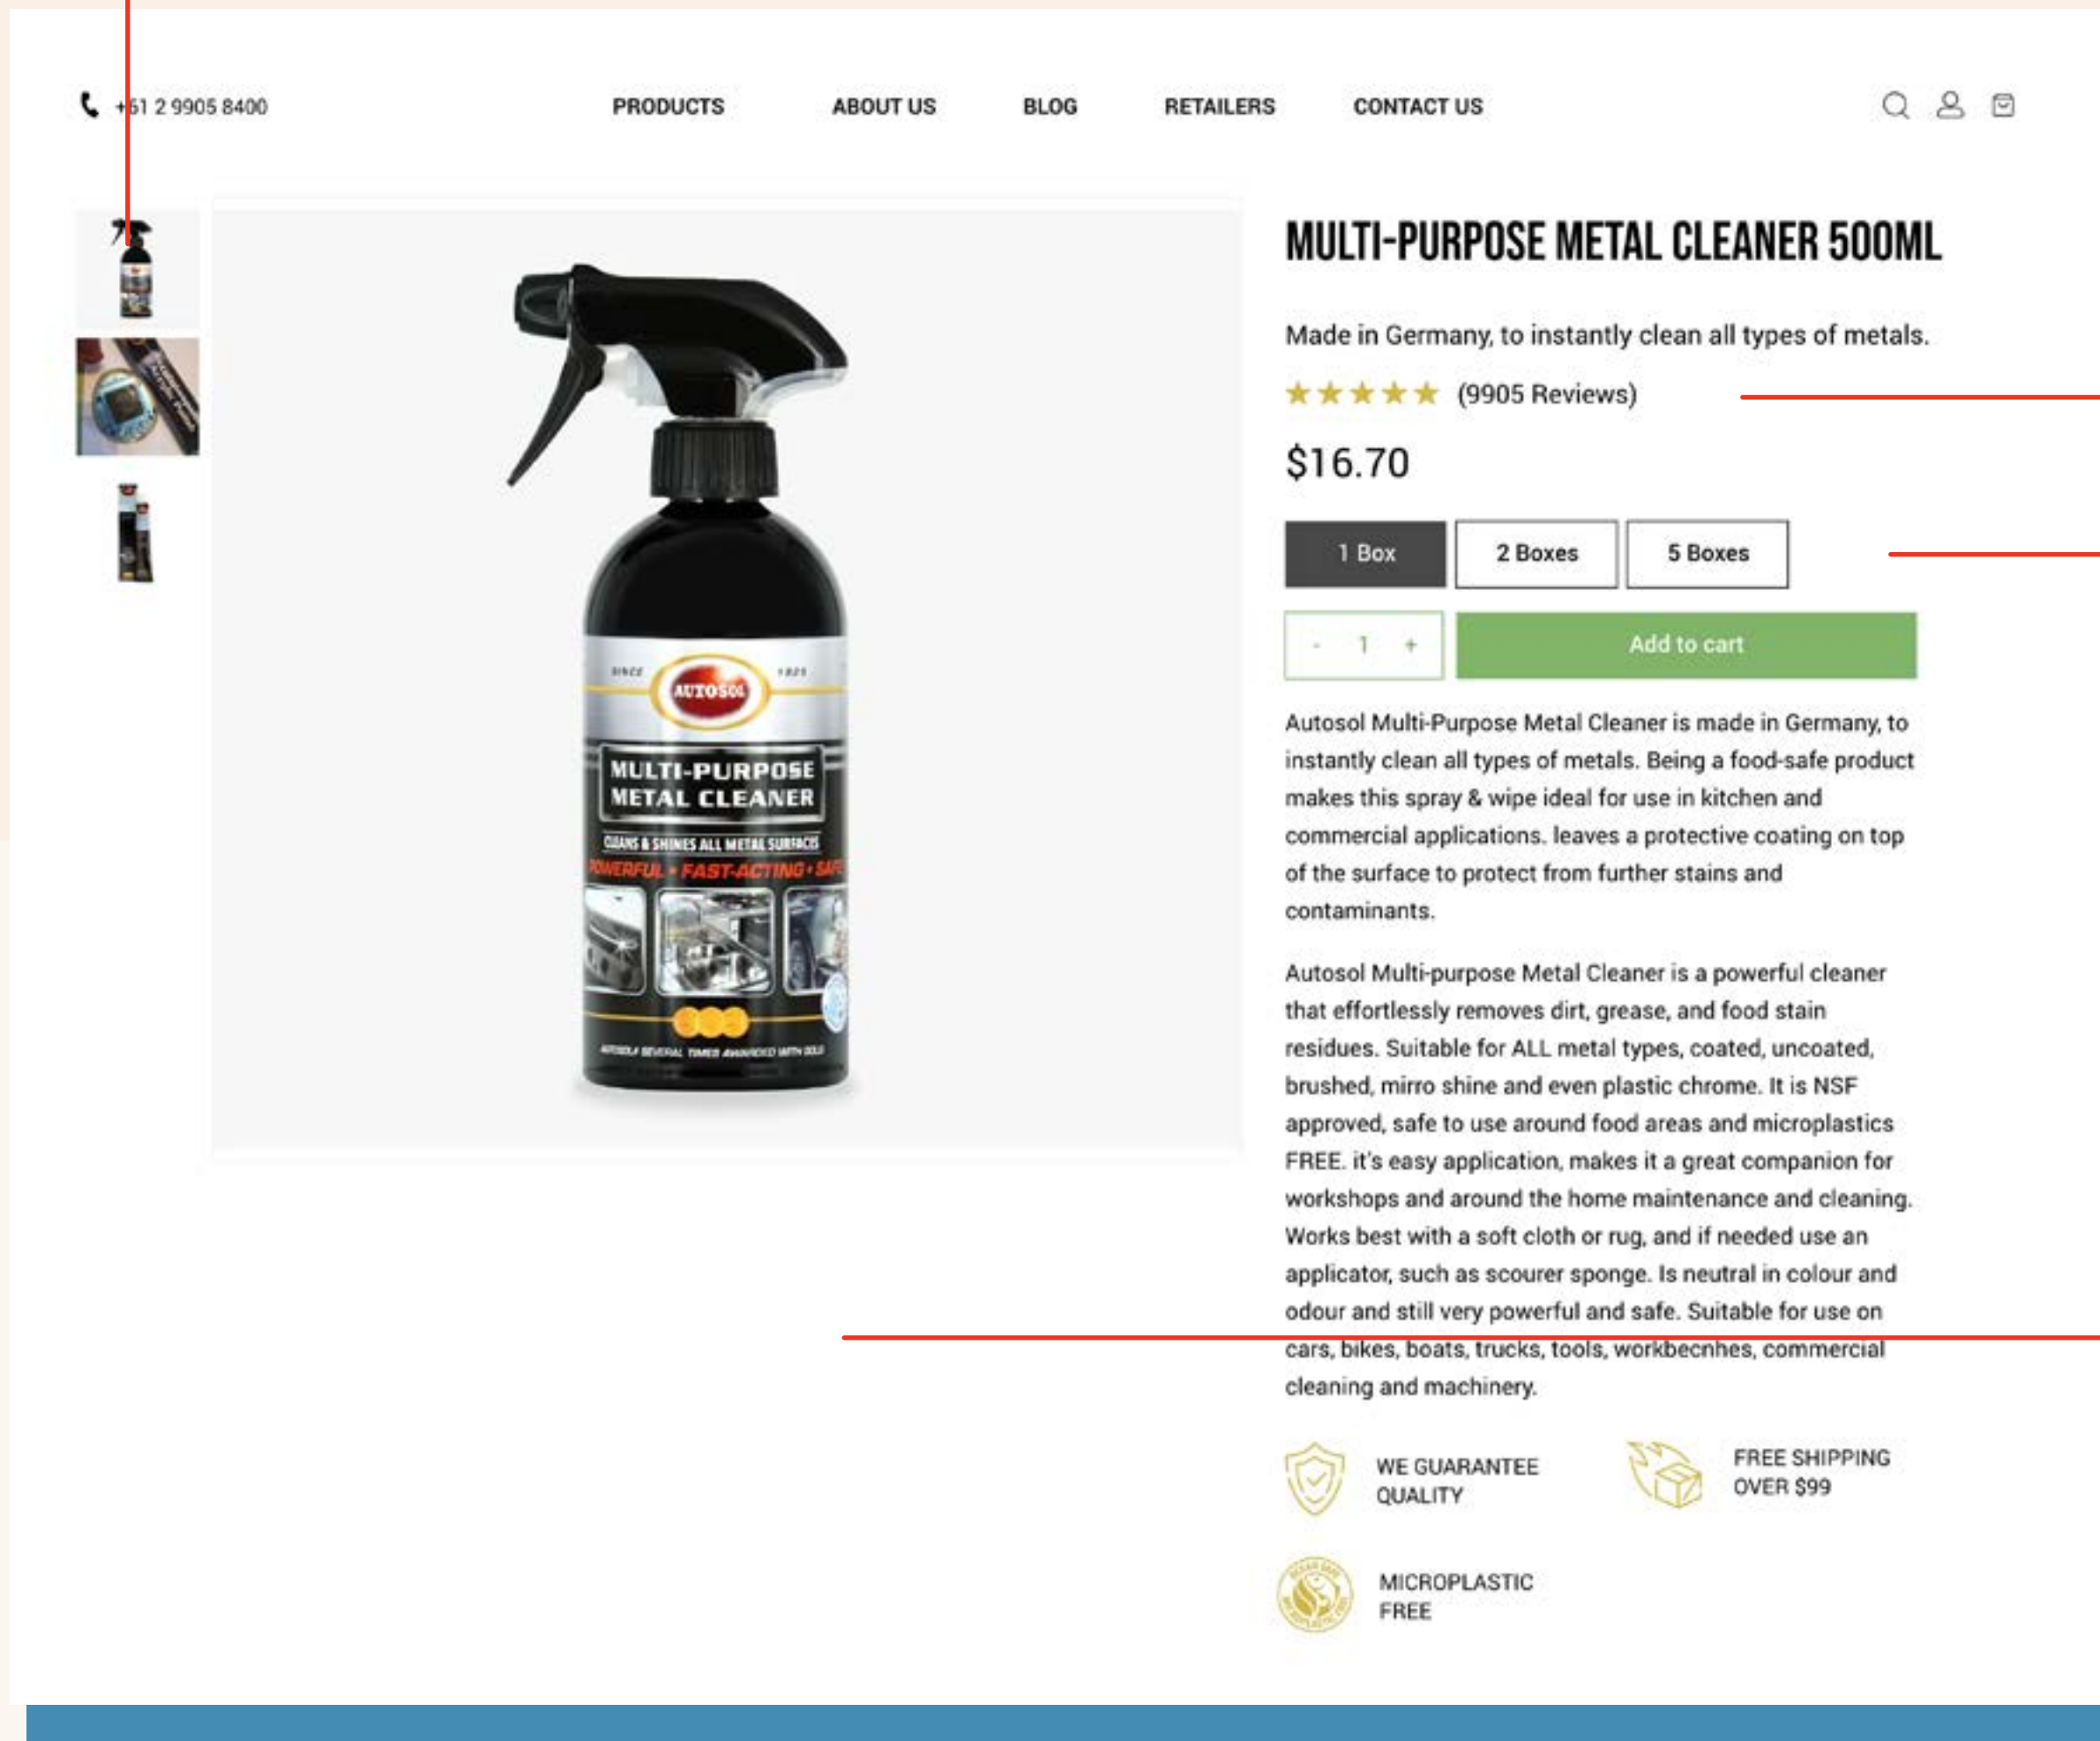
+61 2 9905 8400

PRODUCTS ABOUT US BLOG RETAILERS CONTACT US

SINCE AUTOSOL 1925
MULTI-PURPOSE METAL CLEANER
CLEANS & SHINES ALL METAL SURFACES
POWERFUL • FAST-ACTING • SAFE
AUTOSOL SEVERAL TIMES AWARDED WITH GOLD

MULTI-PURPOSE METAL CLEANER 500ML

Made in Germany, to instantly clean all types of metals.

★★★★★ (9905 Reviews)

$16.70

1 Box | 2 Boxes | 5 Boxes

- 1 + Add to cart

Autosol Multi-Purpose Metal Cleaner is made in Germany, to instantly clean all types of metals. Being a food-safe product makes this spray & wipe ideal for use in kitchen and commercial applications. leaves a protective coating on top of the surface to protect from further stains and contaminants.

Autosol Multi-purpose Metal Cleaner is a powerful cleaner that effortlessly removes dirt, grease, and food stain residues. Suitable for ALL metal types, coated, uncoated, brushed, mirro shine and even plastic chrome. It is NSF approved, safe to use around food areas and microplastics FREE. it's easy application, makes it a great companion for workshops and around the home maintenance and cleaning. Works best with a soft cloth or rug, and if needed use an applicator, such as scourer sponge. Is neutral in colour and odour and still very powerful and safe. Suitable for use on cars, bikes, boats, trucks, tools, workbecnhes, commercial cleaning and machinery.

WE GUARANTEE QUALITY

FREE SHIPPING OVER $99

MICROPLASTIC FREE